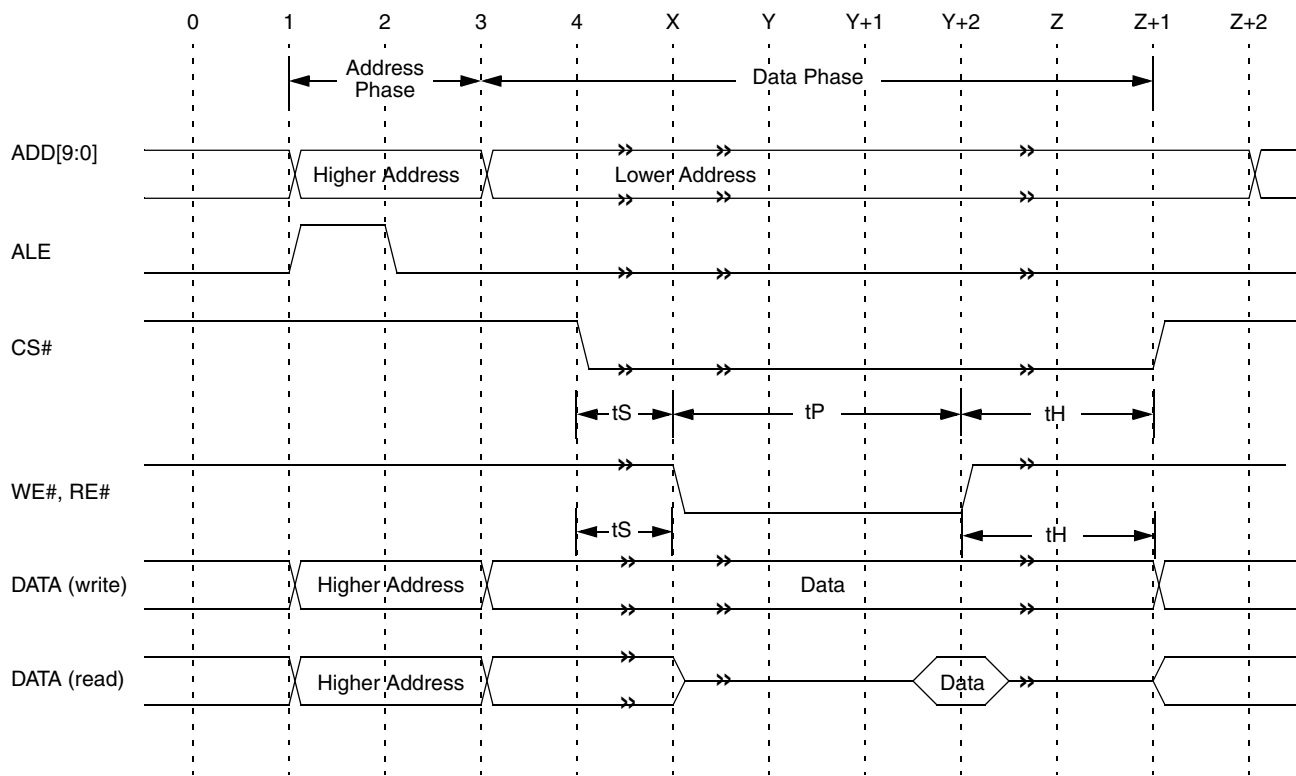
0 1 2 3 4 X Y Y+1 Y+2 Z Z+1 Z+2

Address Phase

Data Phase

ADD[9:0]

Higher Address

Lower Address

ALE

CS#

tS

tP

tH

WE#, RE#

tS

tH

DATA (write)

Higher Address

Data

DATA (read)

Higher Address

Data